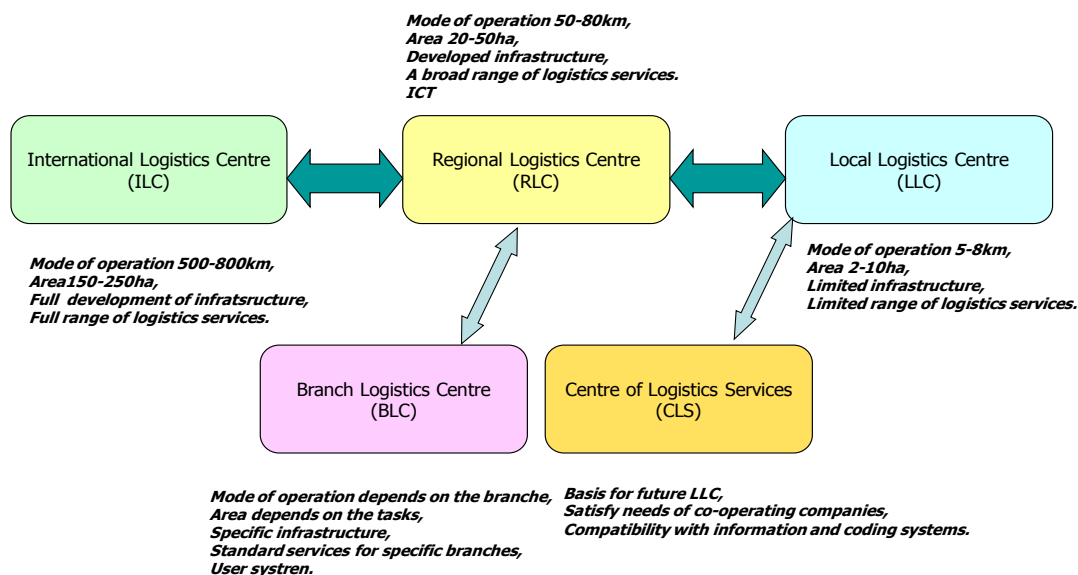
Mode of operation 50-80km,
Area 20-50ha,
Developed infrastructure,
A broad range of logistics services.
ICT

International Logistics Centre
(ILC)

Regional Logistics Centre
(RLC)

Local Logistics Centre
(LLC)

Mode of operation 500-800km,
Area150-250ha,
Full development of infratsructure,
Full range of logistics services.

Mode of operation 5-8km,
Area 2-10ha,
Limited infrastructure,
Limited range of logistics services.

Branch Logistics Centre
(BLC)

Centre of Logistics Services
(CLS)

Mode of operation depends on the branche,
Area depends on the tasks,
Specific infrastructure,
Standard services for specific branches,
User systren.

Basis for future LLC,
Satisfy needs of co-operating companies,
Compatibility with information and coding systems.